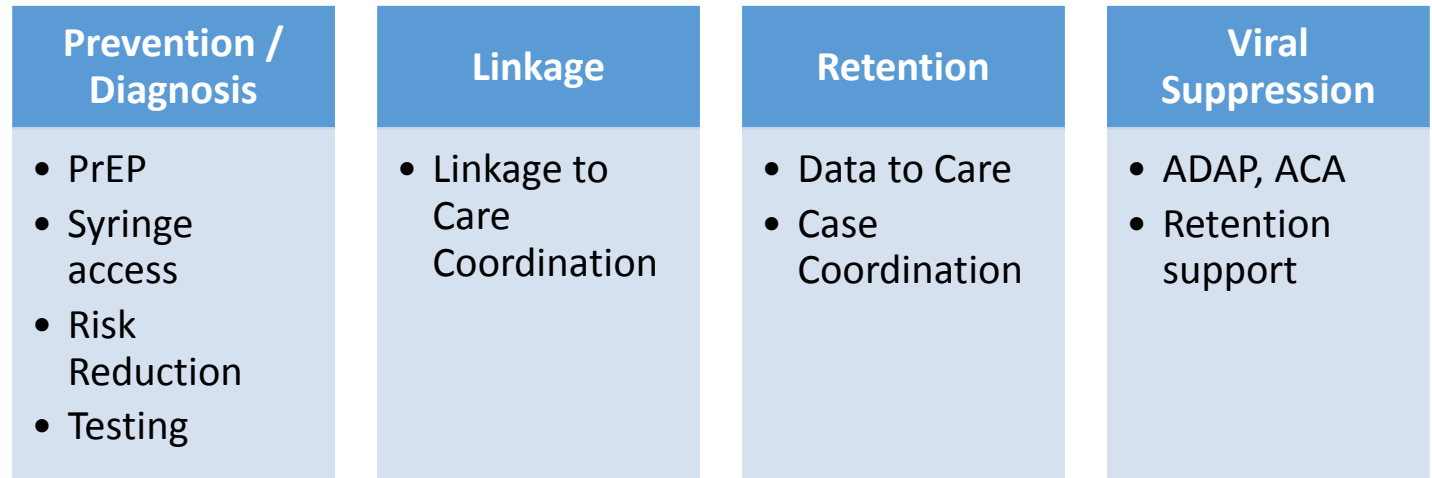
Prevention / Diagnosis

- PrEP
- Syringe access
- Risk Reduction
- Testing

Linkage

- Linkage to Care Coordination

Retention

- Data to Care
- Case Coordination

Viral Suppression

- ADAP, ACA
- Retention support